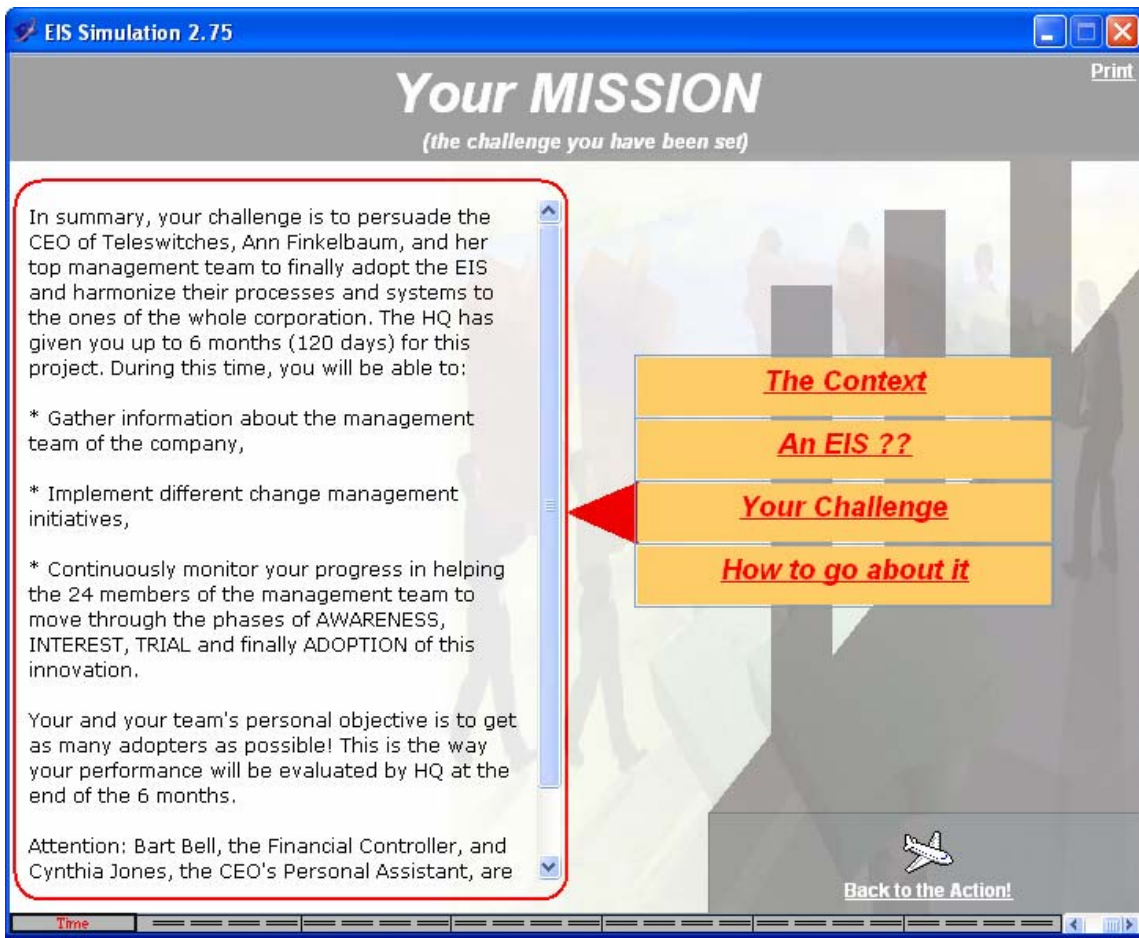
EIS Simulation 2.75

Print

Your MISSION

(the challenge you have been set)

In summary, your challenge is to persuade the CEO of Teleswitches, Ann Finkelbaum, and her top management team to finally adopt the EIS and harmonize their processes and systems to the ones of the whole corporation. The HQ has given you up to 6 months (120 days) for this project. During this time, you will be able to:

* Gather information about the management team of the company,

* Implement different change management initiatives,

* Continuously monitor your progress in helping the 24 members of the management team to move through the phases of AWARENESS, INTEREST, TRIAL and finally ADOPTION of this innovation.

Your and your team's personal objective is to get as many adopters as possible! This is the way your performance will be evaluated by HQ at the end of the 6 months.

Attention: Bart Bell, the Financial Controller, and Cynthia Jones, the CEO's Personal Assistant, are

The Context

An EIS ??

Your Challenge

How to go about it

Back to the Action!

Time